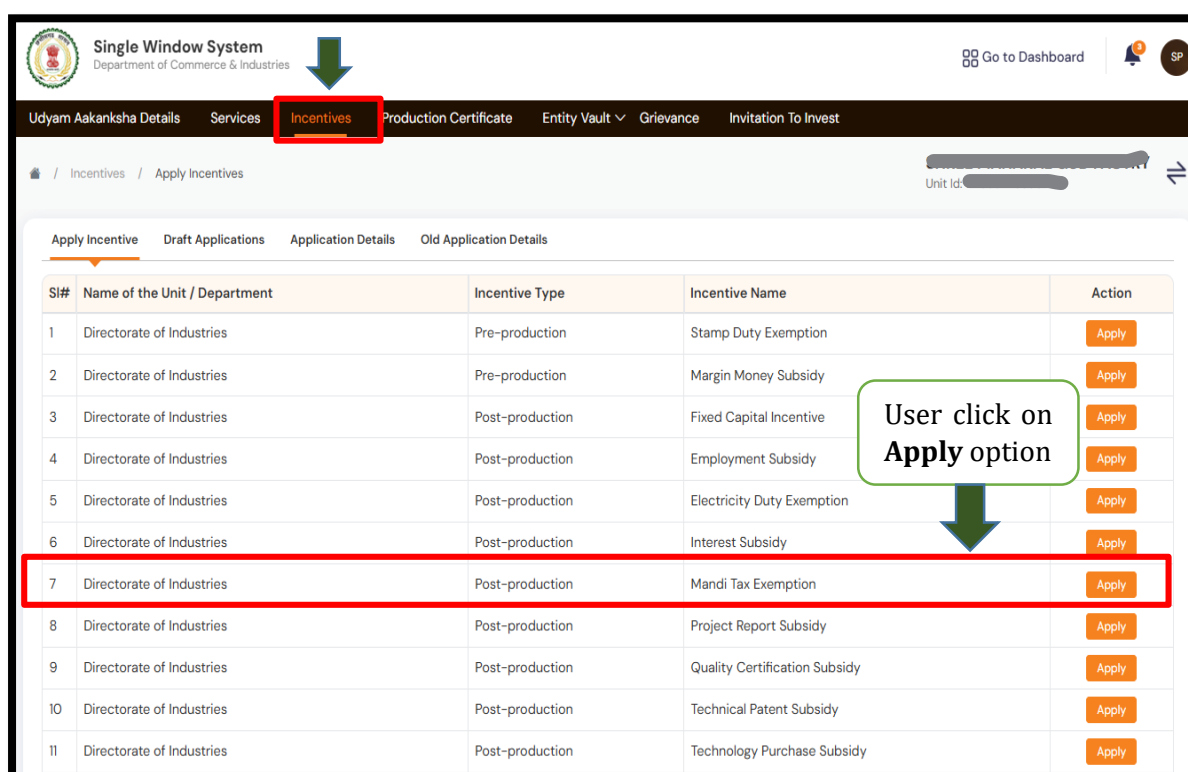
Single Window System
Department of Commerce & Industries

Go to Dashboard

SP

Udyam Aakanksha Details Services Incentives Production Certificate Entity Vault Grievance Invitation To Invest

/ Incentives / Apply Incentives

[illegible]
Unit Id: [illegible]

Apply Incentive Draft Applications Application Details Old Application Details

| Sl# | Name of the Unit / Department | Incentive Type | Incentive Name | Action |
|---|---|---|---|---|
| 1 | Directorate of Industries | Pre-production | Stamp Duty Exemption | Apply |
| 2 | Directorate of Industries | Pre-production | Margin Money Subsidy | Apply |
| 3 | Directorate of Industries | Post-production | Fixed Capital Incentive | Apply |
| 4 | Directorate of Industries | Post-production | Employment Subsidy | Apply |
| 5 | Directorate of Industries | Post-production | Electricity Duty Exemption | Apply |
| 6 | Directorate of Industries | Post-production | Interest Subsidy | Apply |
| 7 | Directorate of Industries | Post-production | Mandi Tax Exemption | Apply |
| 8 | Directorate of Industries | Post-production | Project Report Subsidy | Apply |
| 9 | Directorate of Industries | Post-production | Quality Certification Subsidy | Apply |
| 10 | Directorate of Industries | Post-production | Technical Patent Subsidy | Apply |
| 11 | Directorate of Industries | Post-production | Technology Purchase Subsidy | Apply |

User click on **Apply** option